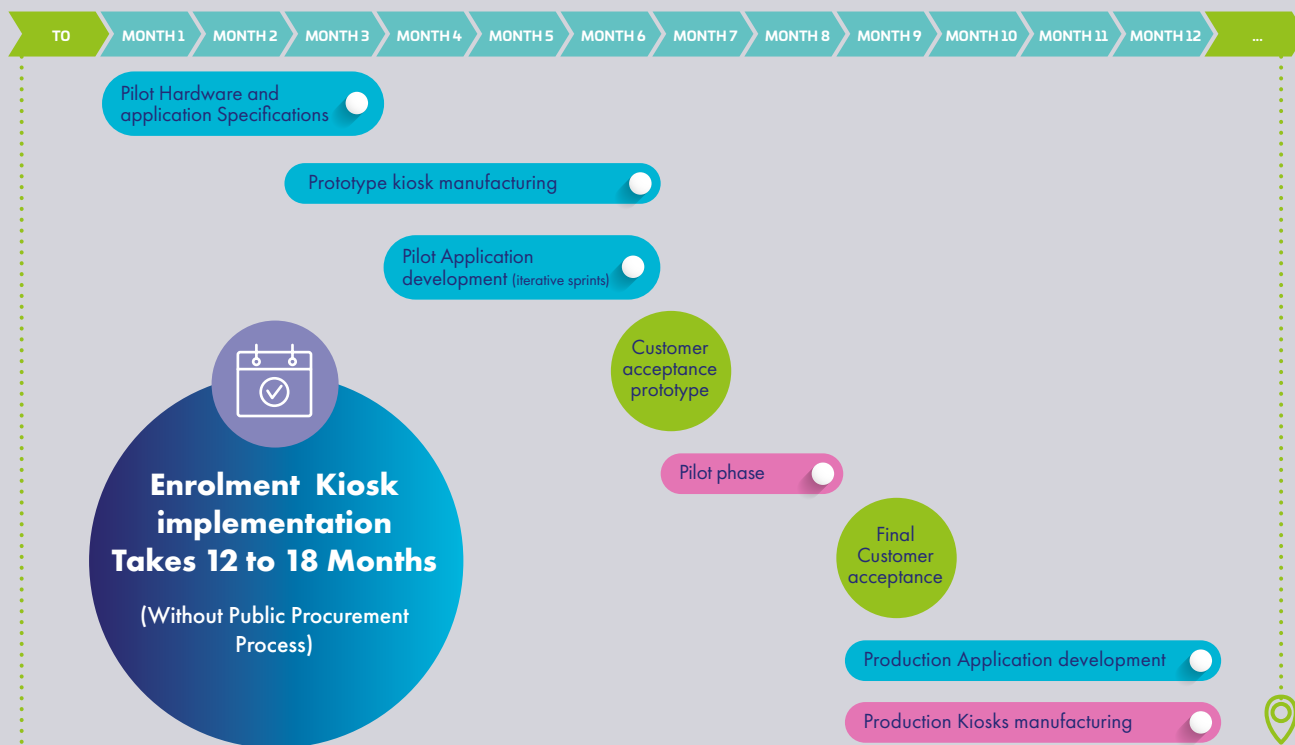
TO MONTH 1 MONTH 2 MONTH 3 MONTH 4 MONTH 5 MONTH 6 MONTH 7 MONTH 8 MONTH 9 MONTH 10 MONTH 11 MONTH 12 ...

Pilot Hardware and application Specifications

Prototype kiosk manufacturing

Pilot Application development (iterative sprints)

Customer acceptance prototype

Pilot phase

Final Customer acceptance

Production Application development

Production Kiosks manufacturing

Enrolment Kiosk implementation Takes 12 to 18 Months

(Without Public Procurement Process)